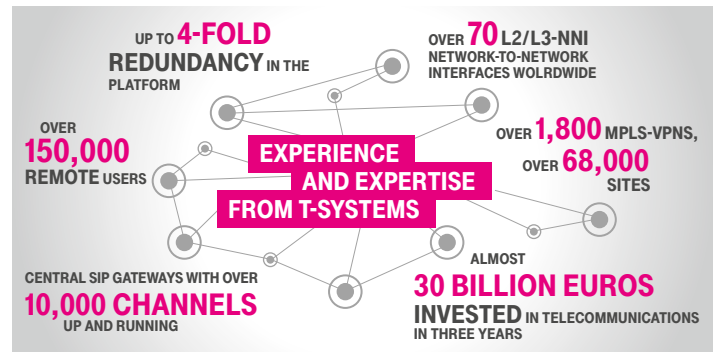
UP TO 4-FOLD REDUNDANCY IN THE PLATFORM

OVER 70 L2/L3-NNI NETWORK-TO-NETWORK INTERFACES WOLRDWIDE

OVER 150,000 REMOTE USERS

EXPERIENCE AND EXPERTISE FROM T-SYSTEMS

OVER 1,800 MPLS-VPNS, OVER 68,000 SITES

CENTRAL SIP GATEWAYS WITH OVER 10,000 CHANNELS UP AND RUNNING

ALMOST 30 BILLION EUROS INVESTED IN TELECOMMUNICATIONS IN THREE YEARS